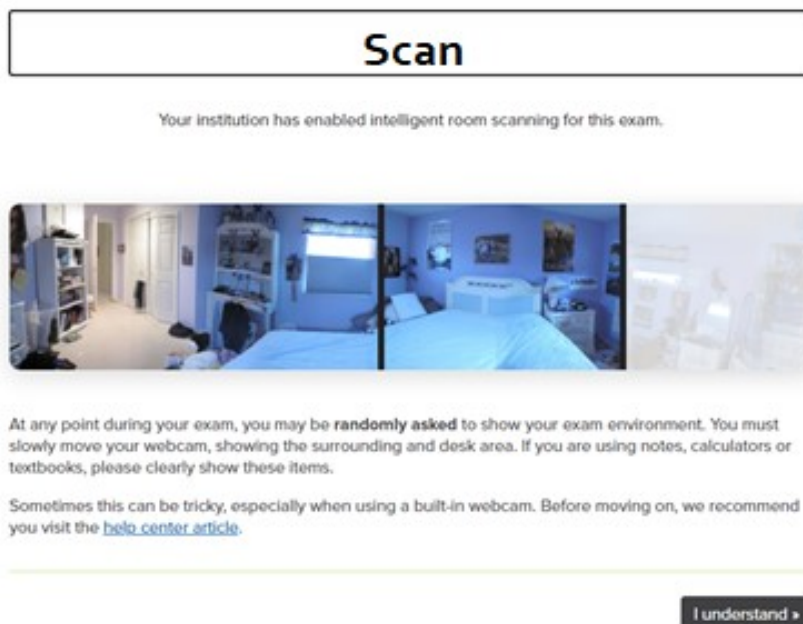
Scan

Your institution has enabled intelligent room scanning for this exam.

At any point during your exam, you may be randomly asked to show your exam environment. You must slowly move your webcam, showing the surrounding and desk area. If you are using notes, calculators or textbooks, please clearly show these items.

Sometimes this can be tricky, especially when using a built-in webcam. Before moving on, we recommend you visit the help center article.

I understand »